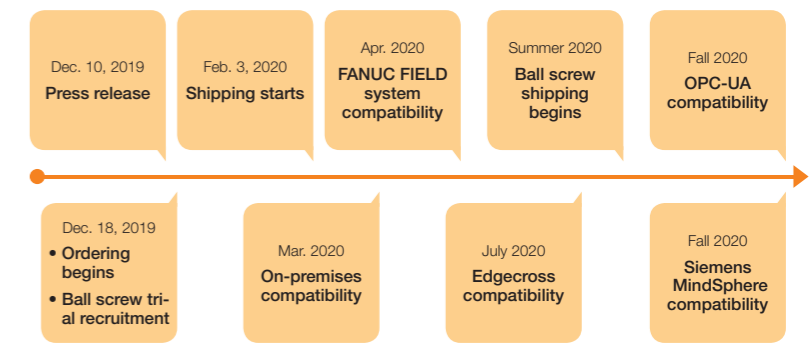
Dec. 10, 2019
Press release

Feb. 3, 2020
Shipping starts

Apr. 2020
FANUC FIELD system compatibility

Summer 2020
Ball screw shipping begins

Fall 2020
OPC-UA compatibility

Dec. 18, 2019
• Ordering begins
• Ball screw trial recruitment

Mar. 2020
On-premises compatibility

July 2020
Edgecross compatibility

Fall 2020
Siemens MindSphere compatibility